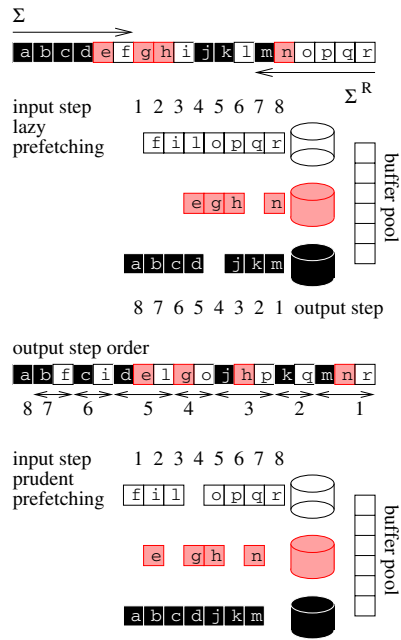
$\Sigma$

a b c d e f g h i j k l m n o p q r

$\Sigma^R$

input step 1 2 3 4 5 6 7 8
lazy prefetching

f i l o p q r

e g h n

a b c d j k m

buffer pool

8 7 6 5 4 3 2 1 output step

output step order

a b f c i d e l g o j h p k q m n r

8 7 6 5 4 3 2 1

input step 1 2 3 4 5 6 7 8
prudent prefetching

f i l o p q r

e g h n

a b c d j k m

buffer pool